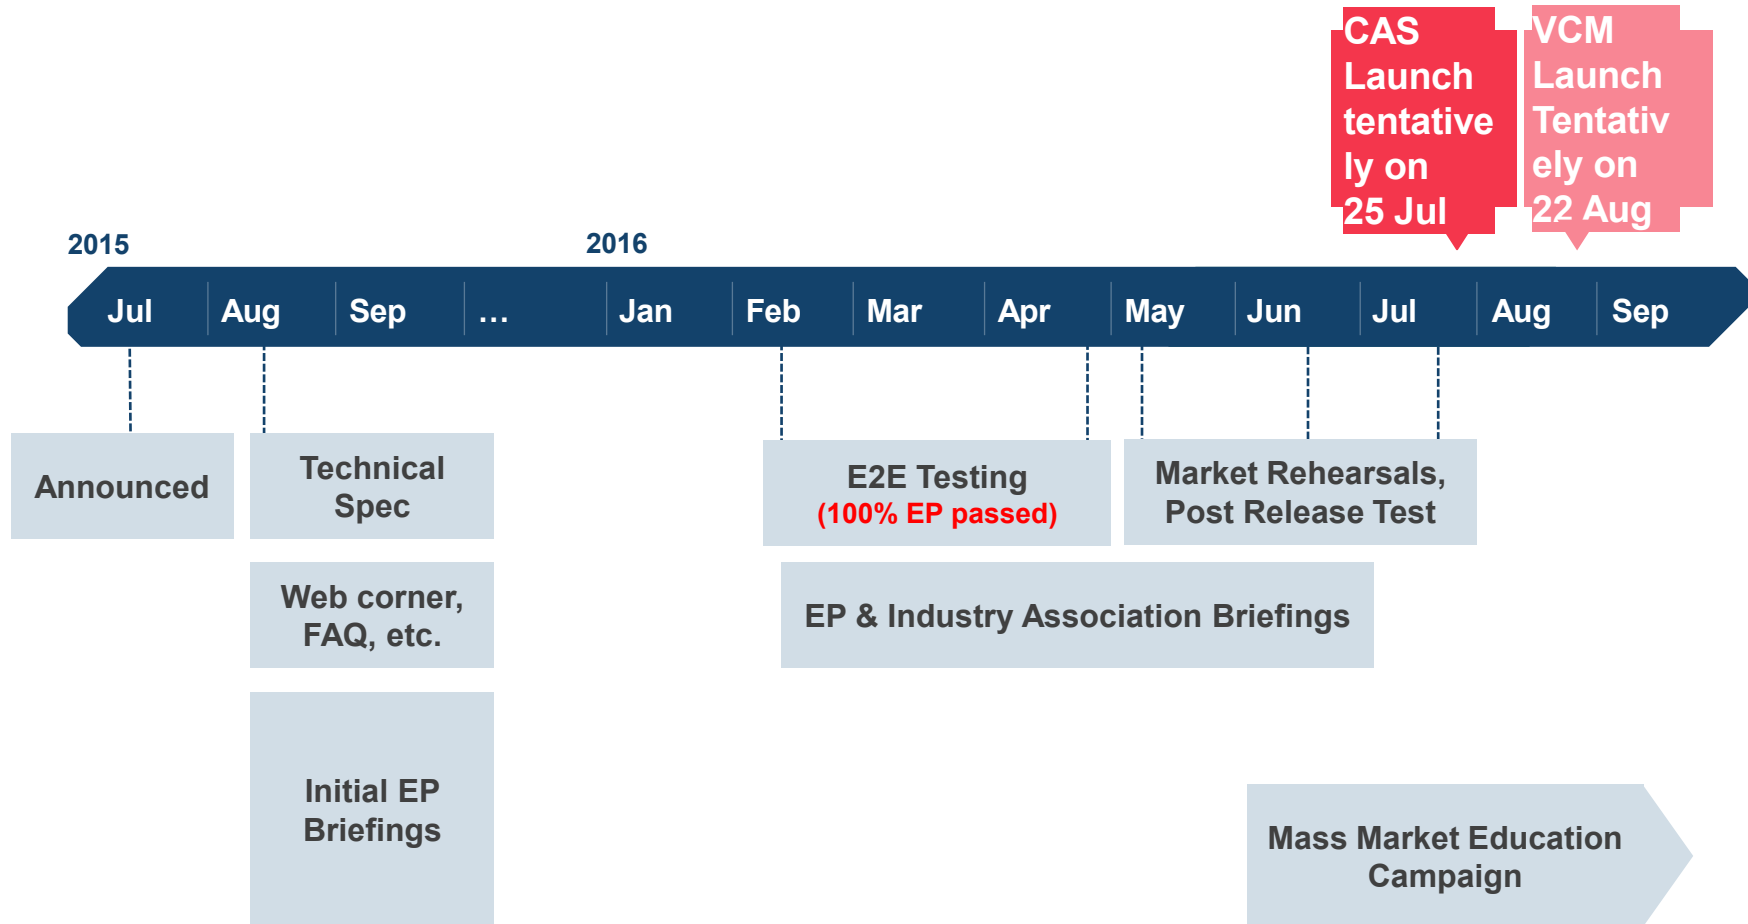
CAS Launch tentatively on 25 Jul

VCM Launch Tentatively on 22 Aug

2015

2016

Jul | Aug | Sep | … | Jan | Feb | Mar | Apr | May | Jun | Jul | Aug | Sep

Announced

Technical Spec

Web corner, FAQ, etc.

Initial EP Briefings

E2E Testing
(100% EP passed)

Market Rehearsals, Post Release Test

EP & Industry Association Briefings

Mass Market Education Campaign